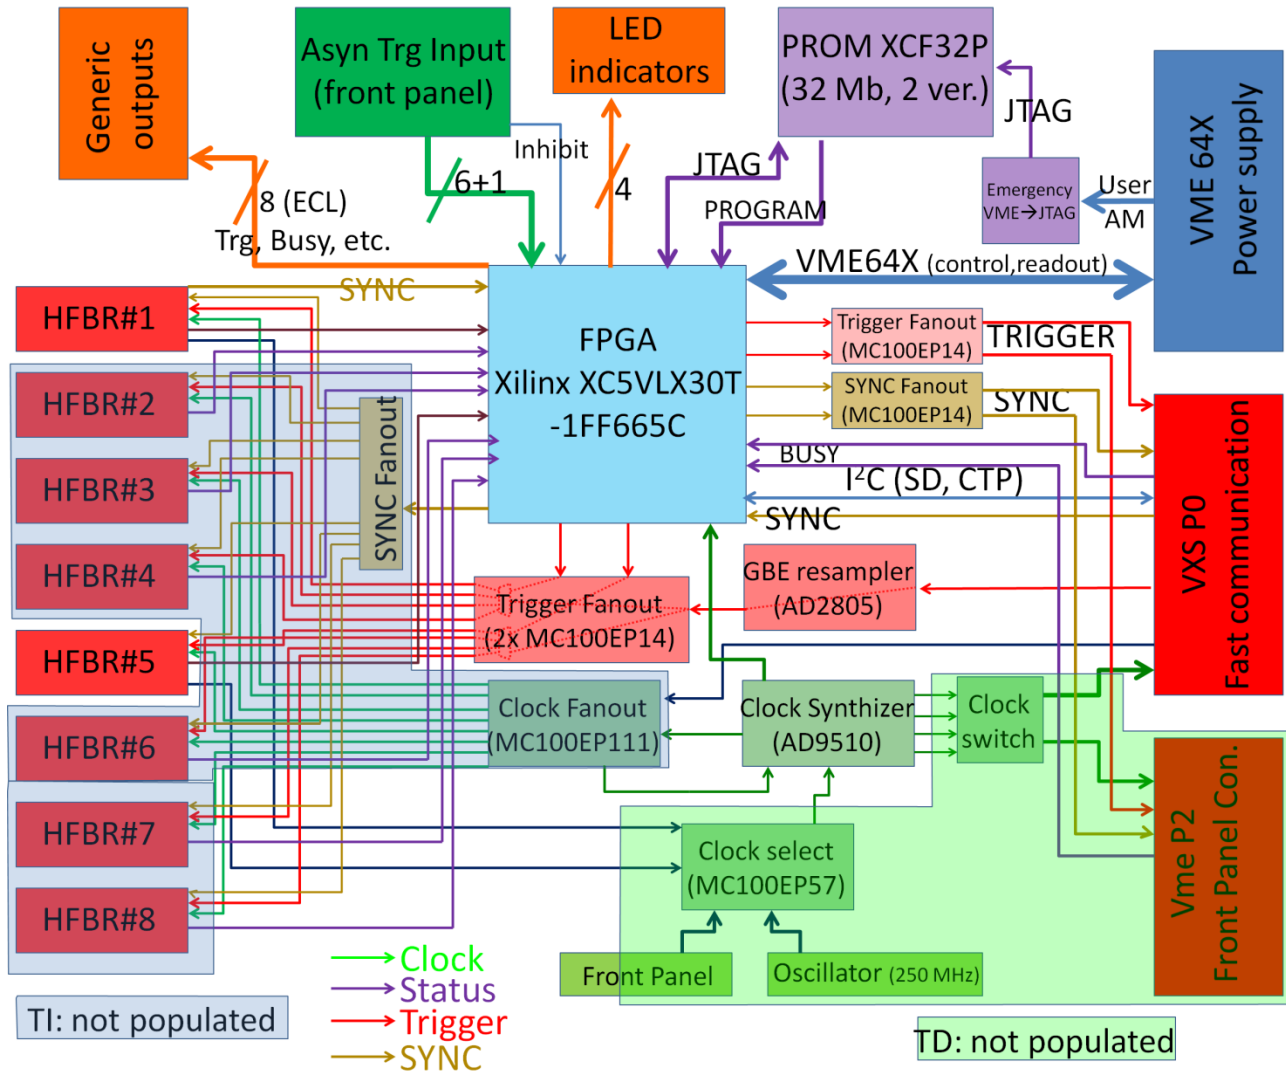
Generic outputs

Asyn Trg Input (front panel)

LED indicators

PROM XCF32P (32 Mb, 2 ver.)

JTAG

VME 64X Power supply

Emergency VME→JTAG

User

AM

Inhibit

6+1

4

JTAG

PROGRAM

8 (ECL)

Trg, Busy, etc.

VME64X (control,readout)

SYNC

HFBR#1

HFBR#2

HFBR#3

HFBR#4

HFBR#5

HFBR#6

HFBR#7

HFBR#8

FPGA Xilinx XC5VLX30T -1FF665C

SYNC Fanout

Trigger Fanout (MC100EP14)

TRIGGER

SYNC Fanout (MC100EP14)

SYNC

BUSY

I$^2$C (SD, CTP)

SYNC

VXS P0 Fast communication

GBE resampler (AD2805)

Trigger Fanout (2x MC100EP14)

Clock Fanout (MC100EP111)

Clock Synthizer (AD9510)

Clock switch

Vme P2 Front Panel Con.

Clock select (MC100EP57)

Front Panel

Oscillator (250 MHz)

Clock

Status

Trigger

SYNC

TI: not populated

TD: not populated